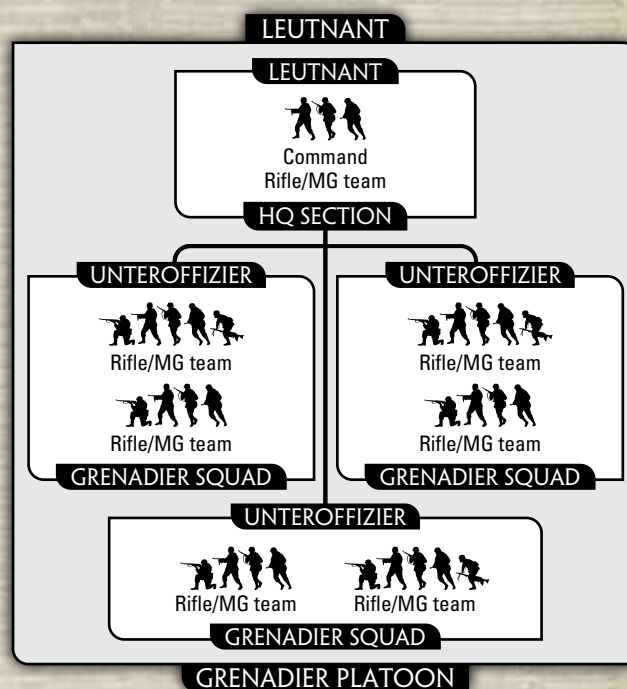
LEUTNANT

LEUTNANT

Command Rifle/MG team

HQ SECTION

UNTEROFFIZIER

Rifle/MG team

Rifle/MG team

GRENADIER SQUAD

UNTEROFFIZIER

Rifle/MG team

Rifle/MG team

GRENADIER SQUAD

UNTEROFFIZIER

Rifle/MG team

Rifle/MG team

GRENADIER SQUAD

GRENADIER PLATOON